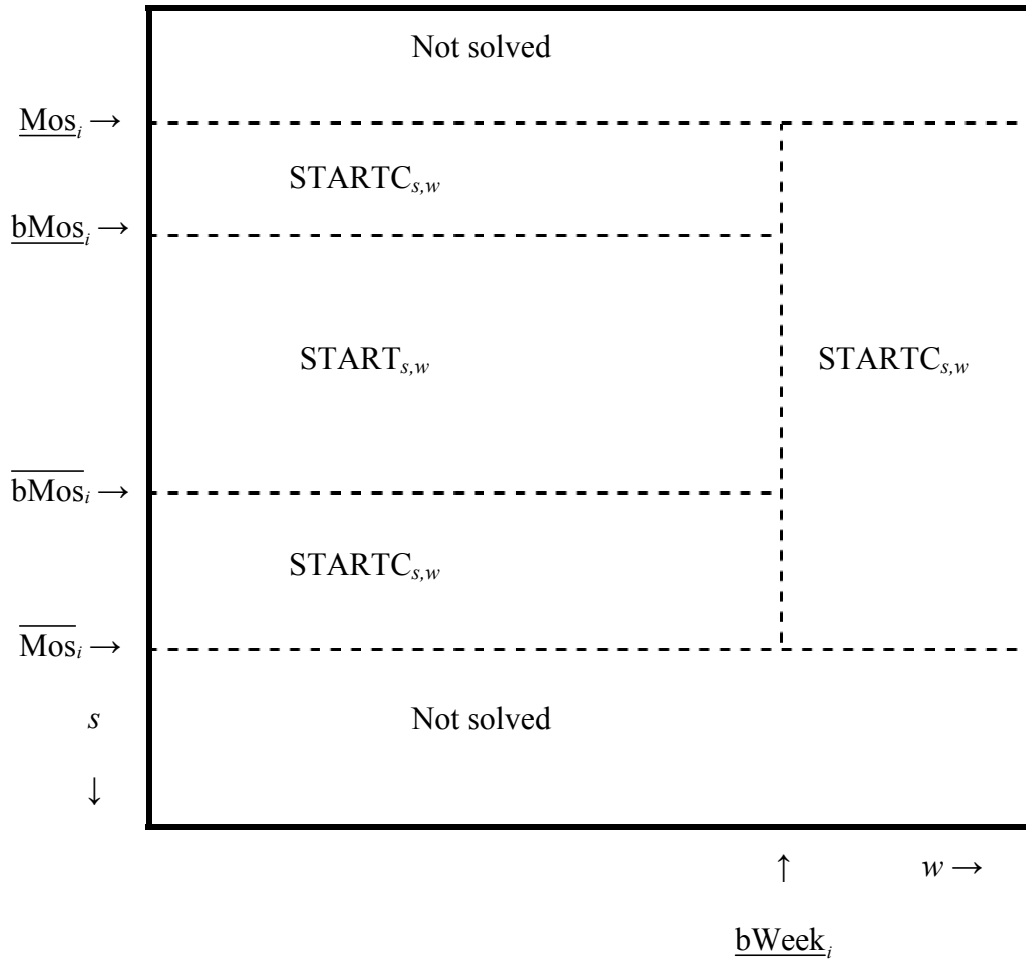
Not solved

$\underline{\text{Mos}}_i \rightarrow$

$\text{STARTC}_{s,w}$

$\underline{\text{bMos}}_i \rightarrow$

$\text{START}_{s,w}$

$\text{STARTC}_{s,w}$

$\overline{\text{bMos}}_i \rightarrow$

$\text{STARTC}_{s,w}$

$\overline{\text{Mos}}_i \rightarrow$

$s$

$\downarrow$

Not solved

$\uparrow$

$w \rightarrow$

$\underline{\text{bWeek}}_i$